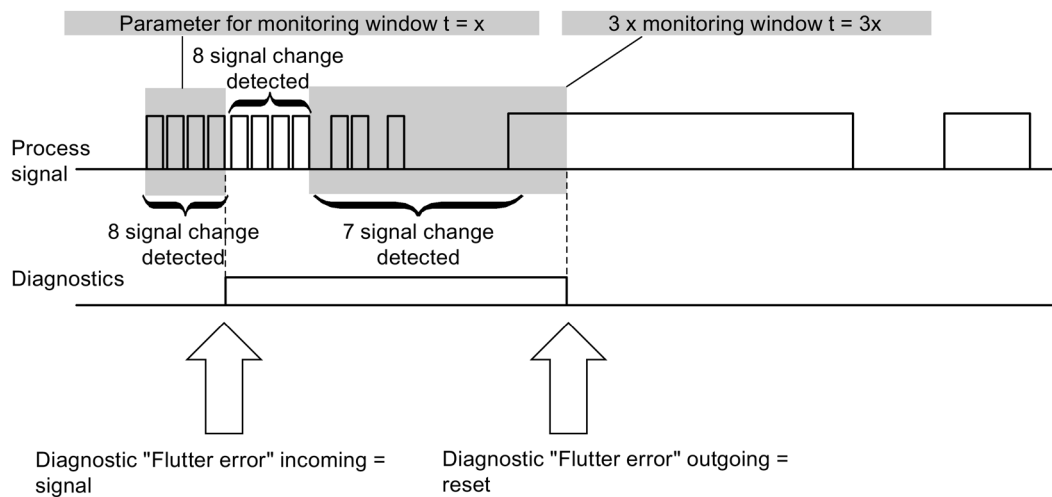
Parameter for monitoring window t = x

3 x monitoring window t = 3x

8 signal change detected

Process signal

8 signal change detected

7 signal change detected

Diagnostics

Diagnostic "Flutter error" incoming = signal

Diagnostic "Flutter error" outgoing = reset